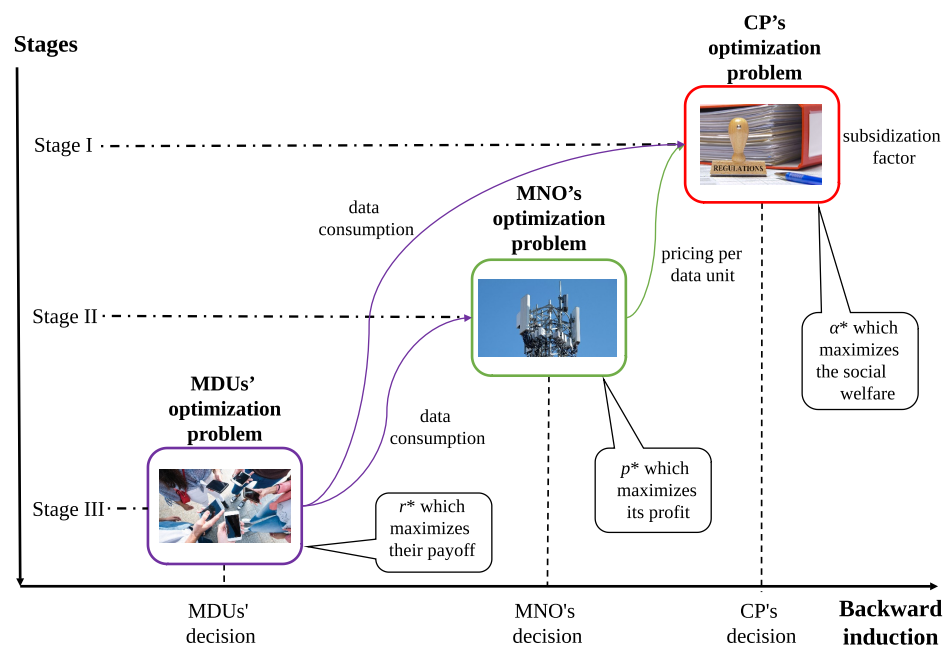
Stages

CP's optimization problem

Stage I

subsidization factor

data consumption

MNO's optimization problem

pricing per data unit

Stage II

$\alpha$* which maximizes the social welfare

MDUs' optimization problem

data consumption

$p$* which maximizes its profit

Stage III

$r$* which maximizes their payoff

MDUs' decision

MNO's decision

CP's decision

Backward induction